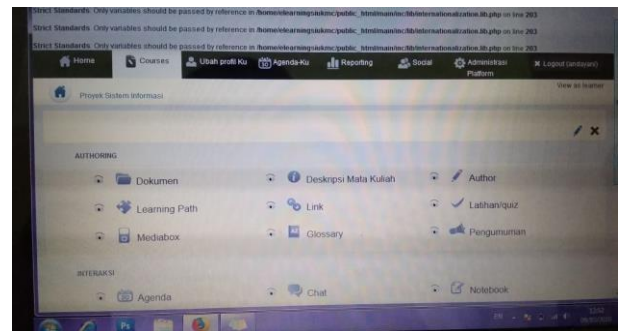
Strict Standards: Only variables should be passed by reference in /home/elearningsiukmc/public_html/main/inc/lib/internationalization.lib.php on line 203

Strict Standards: Only variables should be passed by reference in /home/elearningsiukmc/public_html/main/inc/lib/internationalization.lib.php on line 203

Strict Standards: Only variables should be passed by reference in /home/elearningsiukmc/public_html/main/inc/lib/internationalization.lib.php on line 203

Home | Courses | Ubah profil Ku | Agenda-Ku | Reporting | Social | Administrasi Platform | Logout (andayani)

Proyek Sistem Informasi

View as learner

AUTHORING

Dokumen

Deskripsi Mata Kuliah

Author

Learning Path

Link

Latihan/quiz

Mediabox

Glossary

Pengumuman

INTERAKSI

Agenda

Chat

Notebook